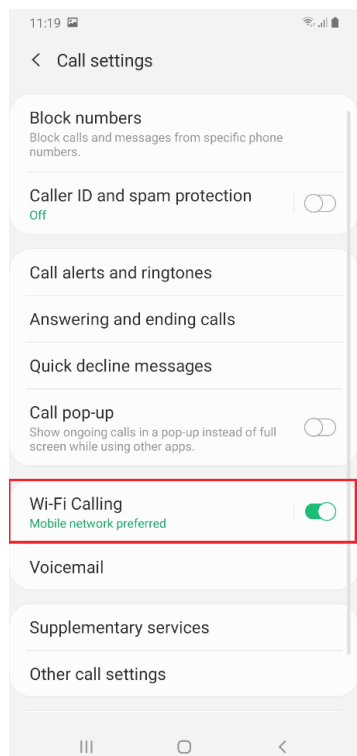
11:19

<

Call settings

Block numbers
Block calls and messages from specific phone numbers.

Caller ID and spam protection
Off

Call alerts and ringtones

Answering and ending calls

Quick decline messages

Call pop-up
Show ongoing calls in a pop-up instead of full screen while using other apps.

Wi-Fi Calling
Mobile network preferred

Voicemail

Supplementary services

Other call settings